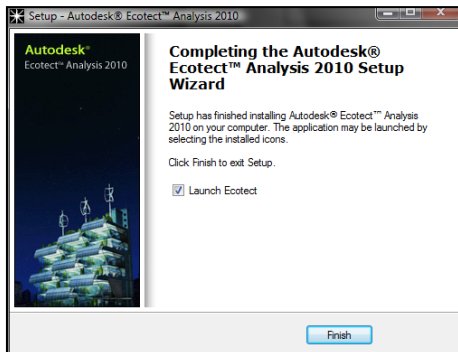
Setup - Autodesk® Ecotect™ Analysis 2010

Autodesk®
Ecotect™ Analysis 2010

Completing the Autodesk® Ecotect™ Analysis 2010 Setup Wizard

Setup has finished installing Autodesk® Ecotect™ Analysis 2010 on your computer. The application may be launched by selecting the installed icons.

Click Finish to exit Setup.

Launch Ecotect

Finish